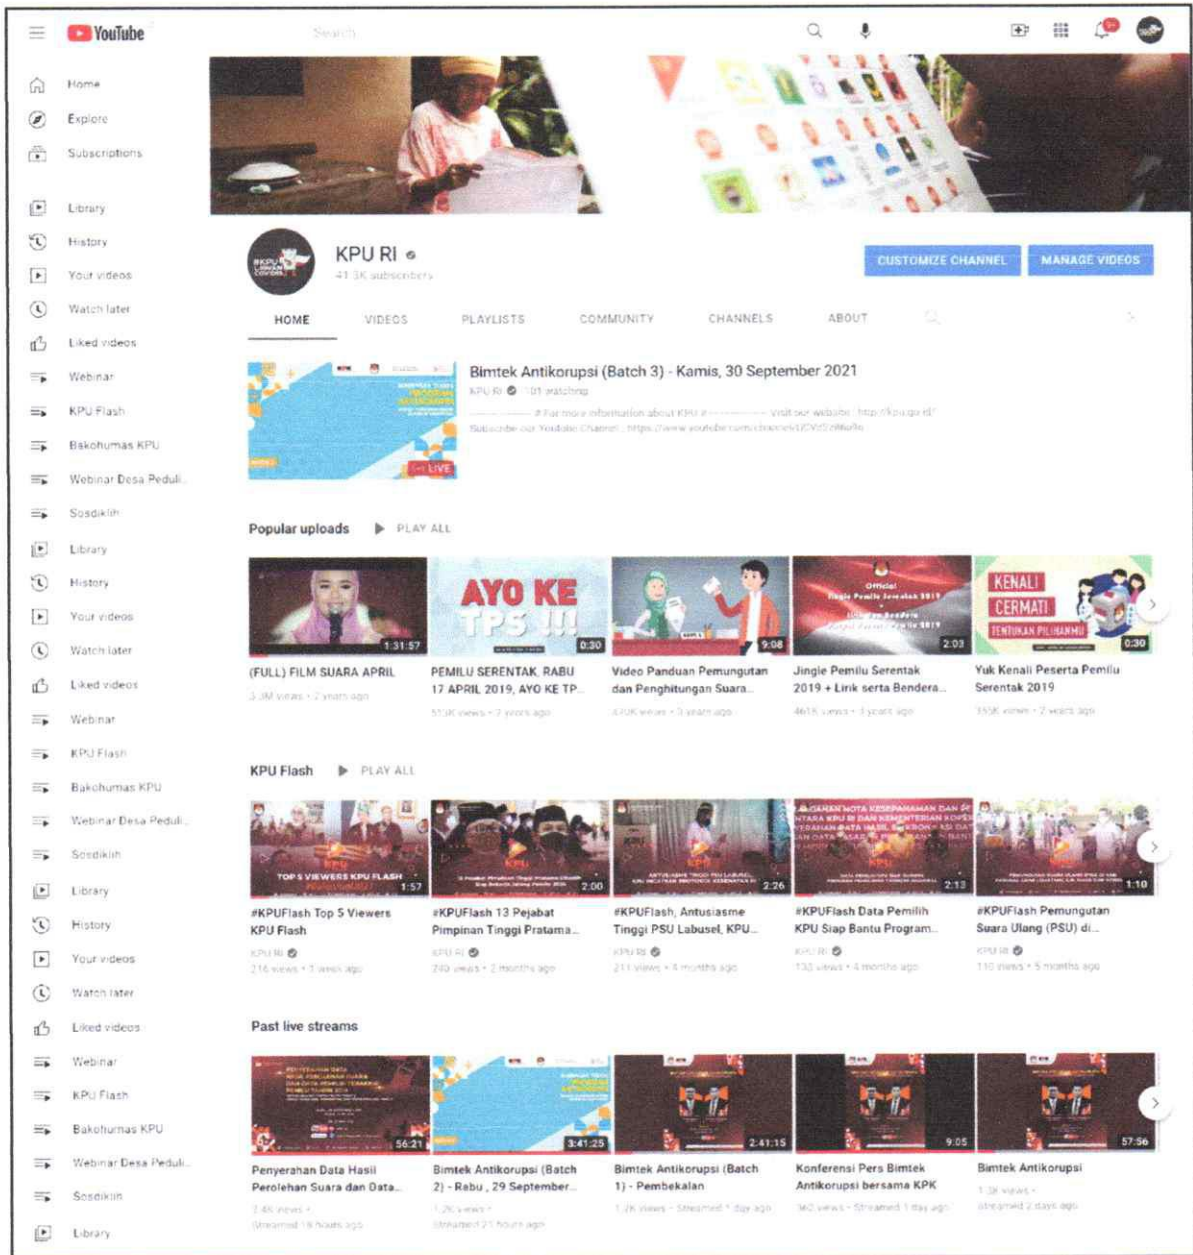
YouTube

Search

9+

Home
Explore
Subscriptions
Library
History
Your videos
Watch later
Liked videos
Webinar
KPU Flash
Bakohumas KPU
Webinar Desa Peduli...
Sosdiklih
Library
History
Your videos
Watch later
Liked videos
Webinar
KPU Flash
Bakohumas KPU
Webinar Desa Peduli...
Sosdiklih
Library
History
Your videos
Watch later
Liked videos
Webinar
KPU Flash
Bakohumas KPU
Webinar Desa Peduli...
Sosdiklih
Library

KPU RI
41.3K subscribers

CUSTOMIZE CHANNEL
MANAGE VIDEOS

HOME
VIDEOS
PLAYLISTS
COMMUNITY
CHANNELS
ABOUT

LIVE
Bimtek Antikorupsi (Batch 3) - Kamis, 30 September 2021
KPU RI · 101 watching
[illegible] For more information about KPU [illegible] visit our website : http://kpu.go.id
Subscribe our Youtube Channel : https://www.youtube.com/channel/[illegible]

Popular uploads PLAY ALL

1:31:57
(FULL) FILM SUARA APRIL
3.3M views · 2 years ago

AYO KE TPS !!!
0:30
PEMILU SERENTAK, RABU 17 APRIL 2019, AYO KE TP...
513K views · 2 years ago

9:08
Video Panduan Pemungutan dan Penghitungan Suara...
470K views · 3 years ago

2:03
Jingle Pemilu Serentak 2019 + Lirik serta Bendera...
461K views · 3 years ago

KENALI CERMATI TENTUKAN PILIHANMU
0:30
Yuk Kenali Peserta Pemilu Serentak 2019
355K views · 2 years ago

KPU Flash PLAY ALL

1:57
#KPUFlash Top 5 Viewers KPU Flash
KPU RI
216 views · 1 week ago

2:00
#KPUFlash 13 Pejabat Pimpinan Tinggi Pratama...
KPU RI
240 views · 2 months ago

2:26
#KPUFlash, Antusiasme Tinggi PSU Labusel, KPU...
KPU RI
211 views · 4 months ago

2:13
#KPUFlash Data Pemilih KPU Siap Bantu Program...
KPU RI
133 views · 4 months ago

1:10
#KPUFlash Pemungutan Suara Ulang (PSU) di...
KPU RI
110 views · 5 months ago

Past live streams

56:21
Penyerahan Data Hasil Perolehan Suara dan Data...
7.4K views ·
Streamed 18 hours ago

3:41:25
Bimtek Antikorupsi (Batch 2) - Rabu , 29 September...
1.2K views ·
Streamed 21 hours ago

2:41:15
Bimtek Antikorupsi (Batch 1) - Pembekalan
1.2K views · Streamed 1 day ago

9:05
Konferensi Pers Bimtek Antikorupsi bersama KPK
140 views · Streamed 1 day ago

57:56
Bimtek Antikorupsi
1.3K views ·
Streamed 2 days ago